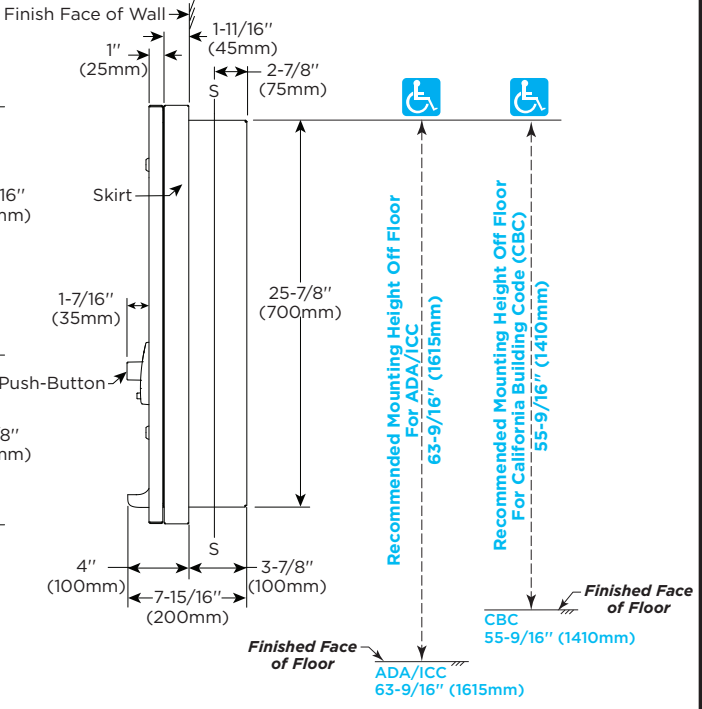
Finish Face of Wall

1-11/16″ (45mm)

1″ (25mm)

2-7/8″ (75mm)

S

16″
mm)

Skirt

25-7/8″ (700mm)

1-7/16″ (35mm)

Push-Button

8″
mm)

S

4″ (100mm)

3-7/8″ (100mm)

7-15/16″ (200mm)

Recommended Mounting Height Off Floor For ADA/ICC 63-9/16″ (1615mm)

Recommended Mounting Height Off Floor For California Building Code (CBC) 55-9/16″ (1410mm)

Finished Face of Floor

CBC
55-9/16″ (1410mm)

Finished Face of Floor

ADA/ICC
63-9/16″ (1615mm)